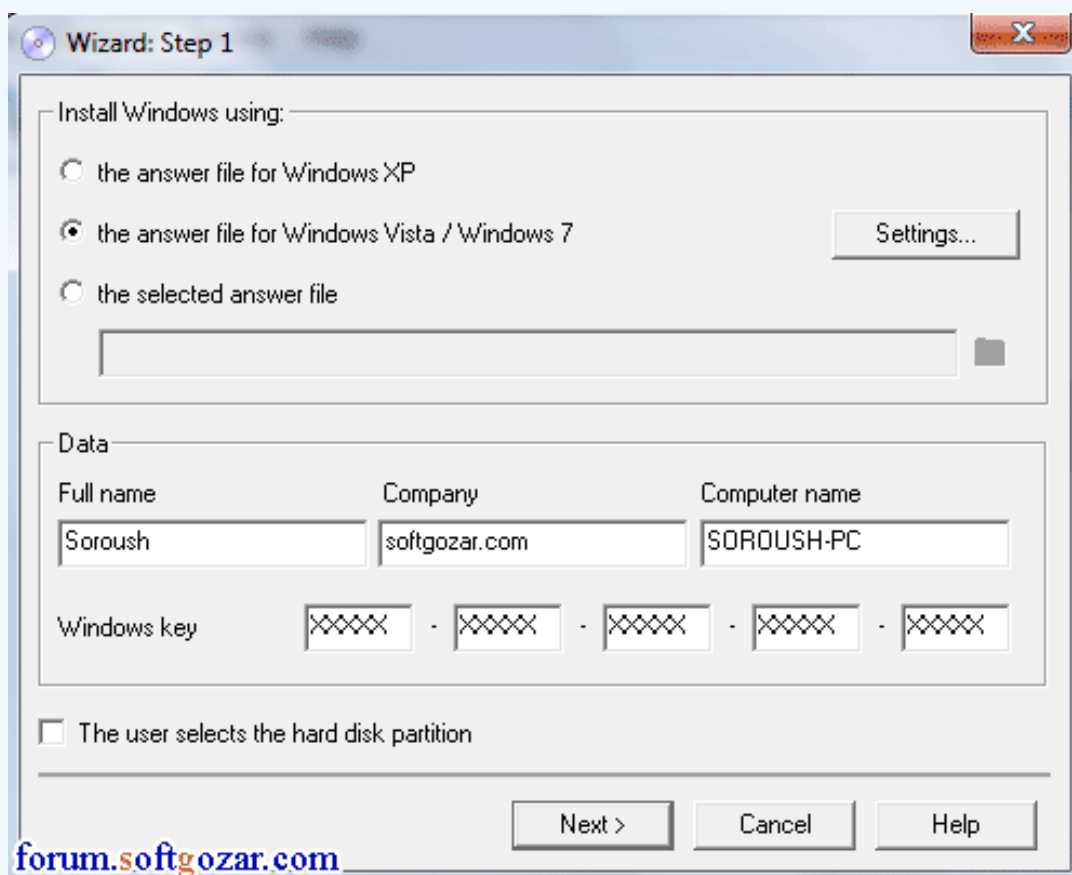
Wizard: Step 1

Install Windows using:

the answer file for Windows XP

the answer file for Windows Vista / Windows 7

Settings...

the selected answer file

Data

Full name

Soroush

Company

softgozar.com

Computer name

SOROUSH-PC

Windows key

XXXXX - XXXXX - XXXXX - XXXXX - XXXXX

The user selects the hard disk partition

Next >

Cancel

Help

forum.softgozar.com